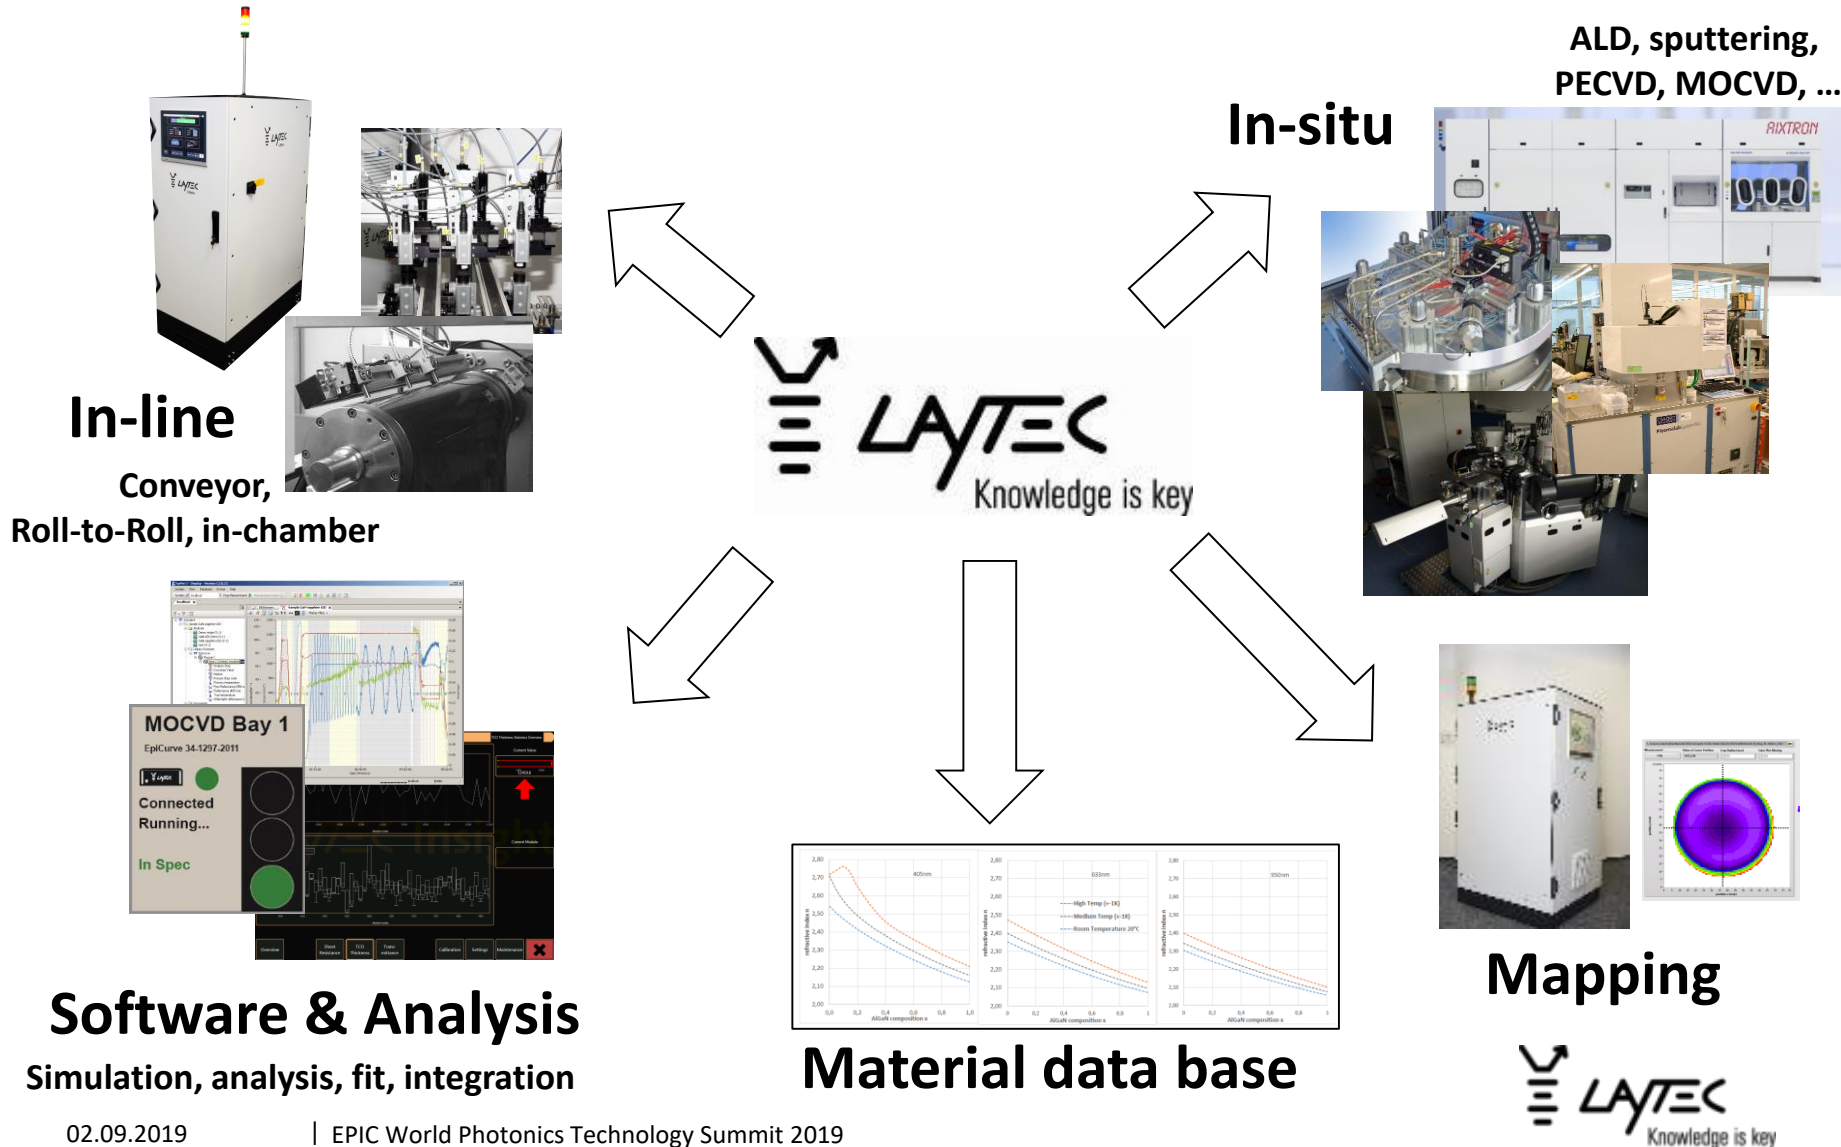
ALD, sputtering, PECVD, MOCVD, …

In-situ

AIXTRON

In-line

Conveyor, Roll-to-Roll, in-chamber

LAYTEC
Knowledge is key

MOCVD Bay 1
EpiCurve 34-1297-2011
Connected
Running...
In Spec

Software & Analysis

Simulation, analysis, fit, integration

Material data base

Mapping

LAYTEC
Knowledge is key

02.09.2019 | EPIC World Photonics Technology Summit 2019